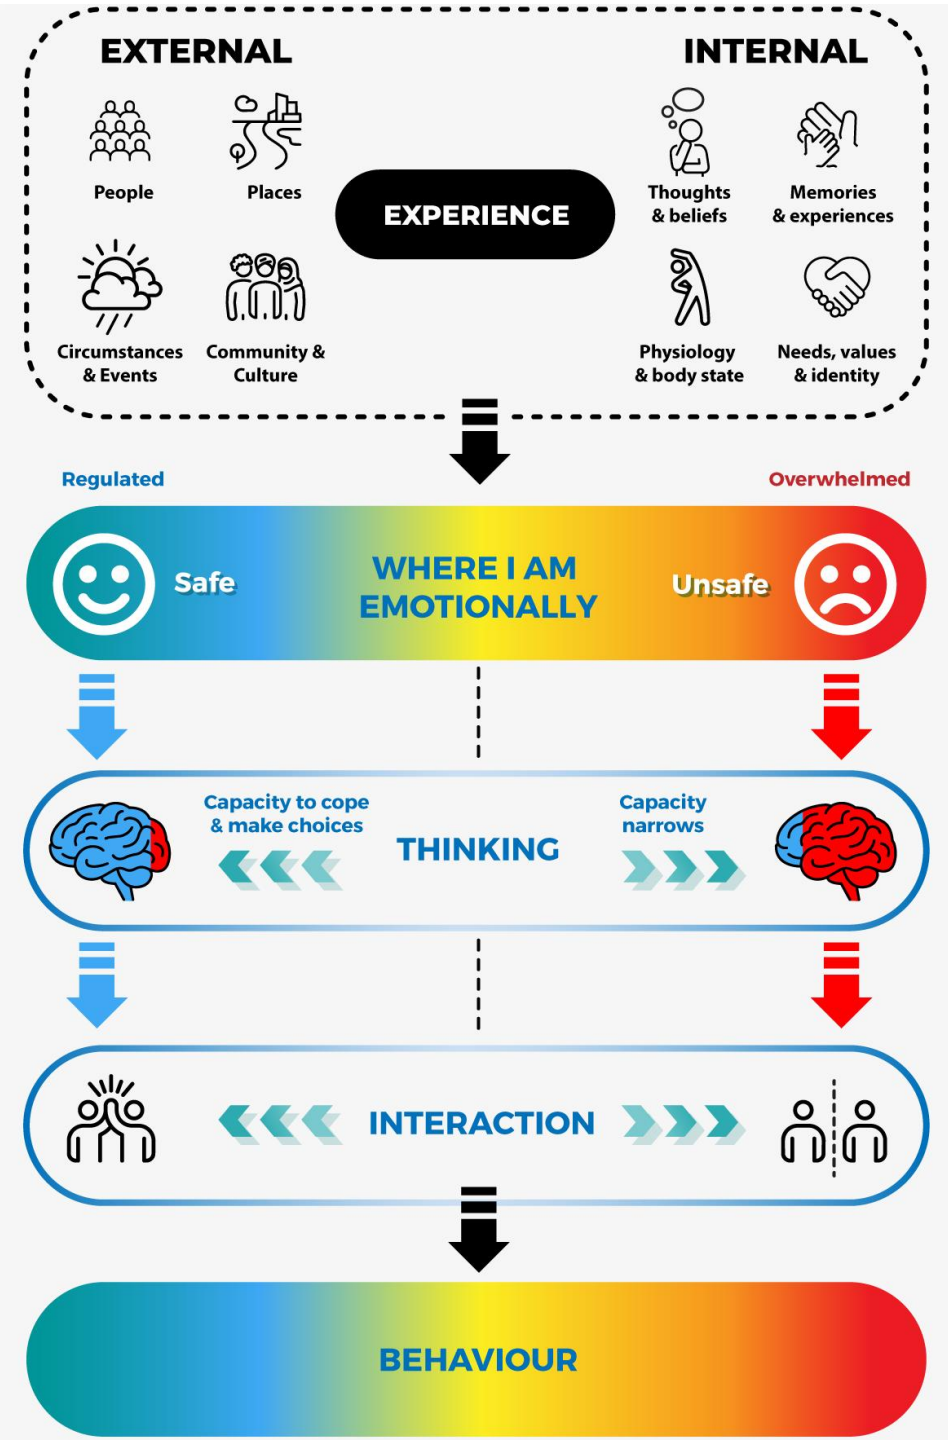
EXTERNAL

People

Places

Circumstances & Events

Community & Culture

EXPERIENCE

INTERNAL

Thoughts & beliefs

Memories & experiences

Physiology & body state

Needs, values & identity

Regulated

Overwhelmed

Safe

WHERE I AM EMOTIONALLY

Unsafe

Capacity to cope & make choices

THINKING

Capacity narrows

INTERACTION

BEHAVIOUR